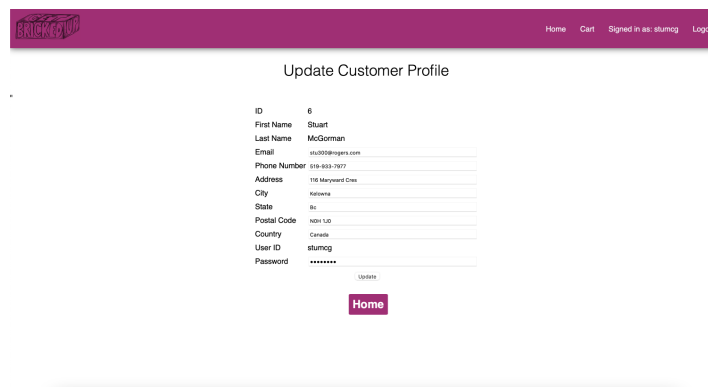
BRICK'D UP

Home Cart Signed in as: stumcg Logo

Update Customer Profile

| | |
|---|---|
| ID | 6 |
| First Name | Stuart |
| Last Name | McGorman |
| Email | stu300@rogers.com |
| Phone Number | 519-933-7977 |
| Address | 116 Maryward Cres |
| City | Kelowna |
| State | Bc |
| Postal Code | N0H 1J0 |
| Country | Canada |
| User ID | stumcg |
| Password | •••••••• |

Update

Home